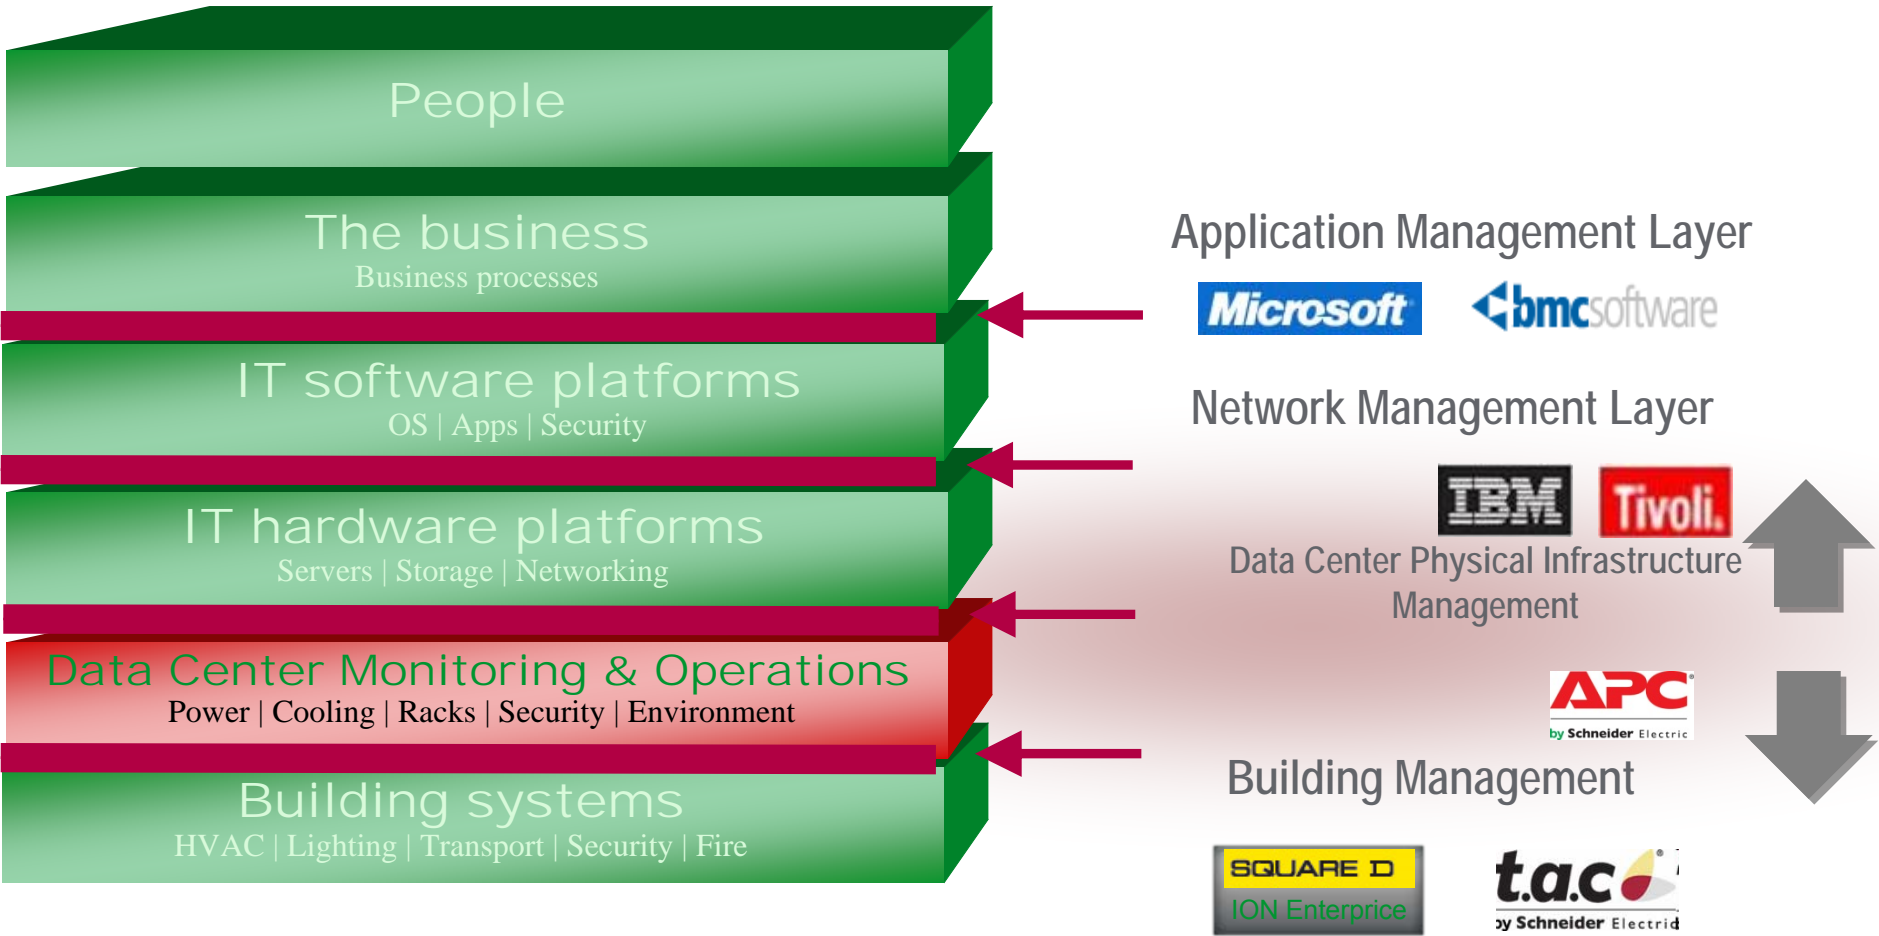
People

The business
Business processes

IT software platforms
OS | Apps | Security

IT hardware platforms
Servers | Storage | Networking

Data Center Monitoring & Operations
Power | Cooling | Racks | Security | Environment

Building systems
HVAC | Lighting | Transport | Security | Fire

Application Management Layer

Microsoft

bmcsoftware

Network Management Layer

IBM

Tivoli.

Data Center Physical Infrastructure Management

APC
by Schneider Electric

Building Management

SQUARE D
ION Enterprice

t.a.c
by Schneider Electric